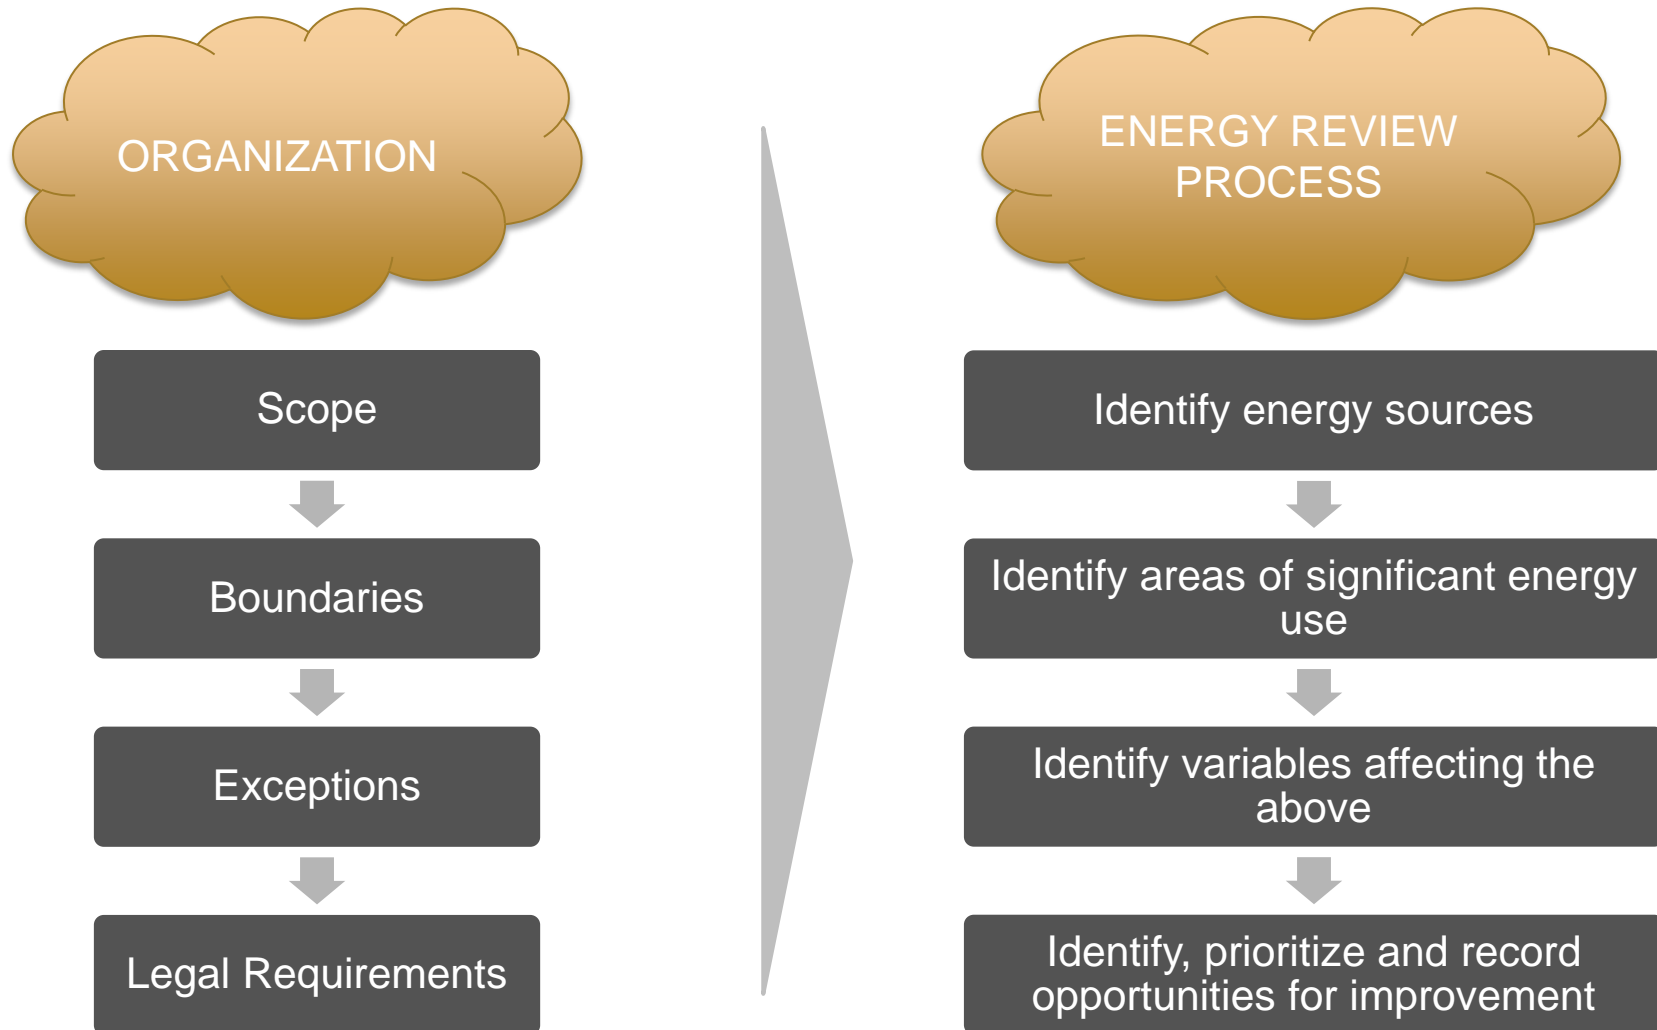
ORGANIZATION

Scope

Boundaries

Exceptions

Legal Requirements

ENERGY REVIEW PROCESS

Identify energy sources

Identify areas of significant energy use

Identify variables affecting the above

Identify, prioritize and record opportunities for improvement